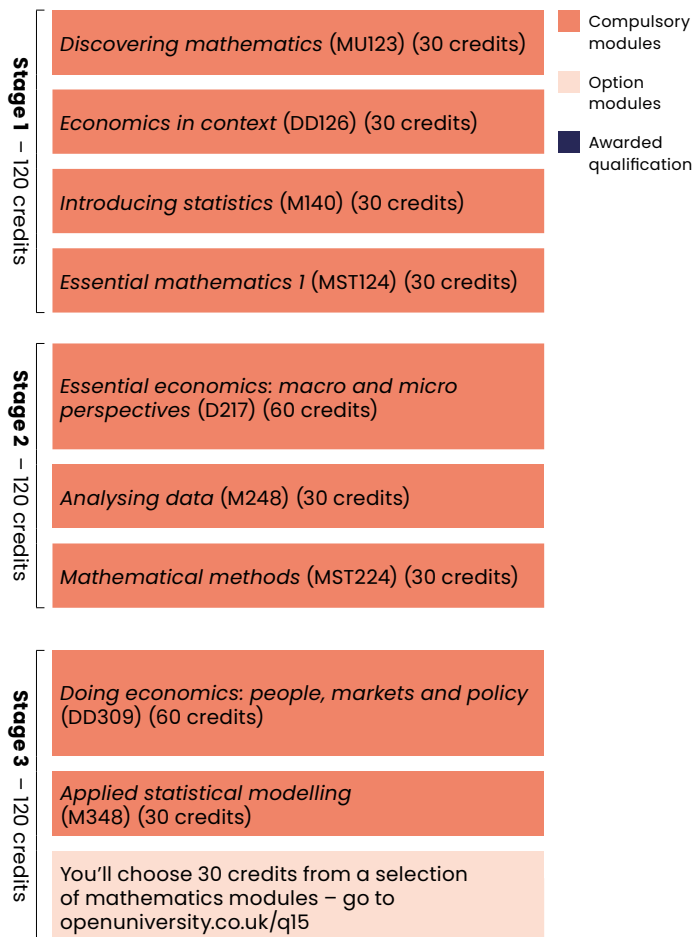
Stage 1 – 120 credits

Discovering mathematics (MU123) (30 credits)

Economics in context (DD126) (30 credits)

Introducing statistics (M140) (30 credits)

Essential mathematics 1 (MST124) (30 credits)

Stage 2 – 120 credits

Essential economics: macro and micro perspectives (D217) (60 credits)

Analysing data (M248) (30 credits)

Mathematical methods (MST224) (30 credits)

Stage 3 – 120 credits

Doing economics: people, markets and policy (DD309) (60 credits)

Applied statistical modelling (M348) (30 credits)

You'll choose 30 credits from a selection of mathematics modules – go to openuniversity.co.uk/q15

Compulsory modules

Option modules

Awarded qualification